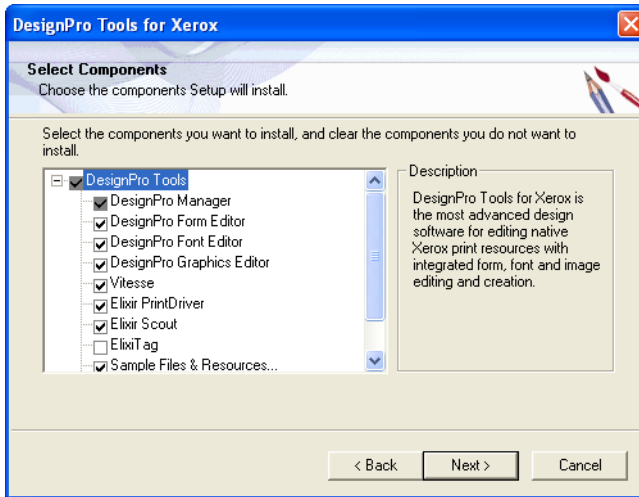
DesignPro Tools for Xerox

Select Components
Choose the components Setup will install.

Select the components you want to install, and clear the components you do not want to install.

DesignPro Tools
DesignPro Manager
DesignPro Form Editor
DesignPro Font Editor
DesignPro Graphics Editor
Vitesse
Elixir PrintDriver
Elixir Scout
ElixiTag
Sample Files & Resources...

Description
DesignPro Tools for Xerox is the most advanced design software for editing native Xerox print resources with integrated form, font and image editing and creation.

< Back
Next >
Cancel